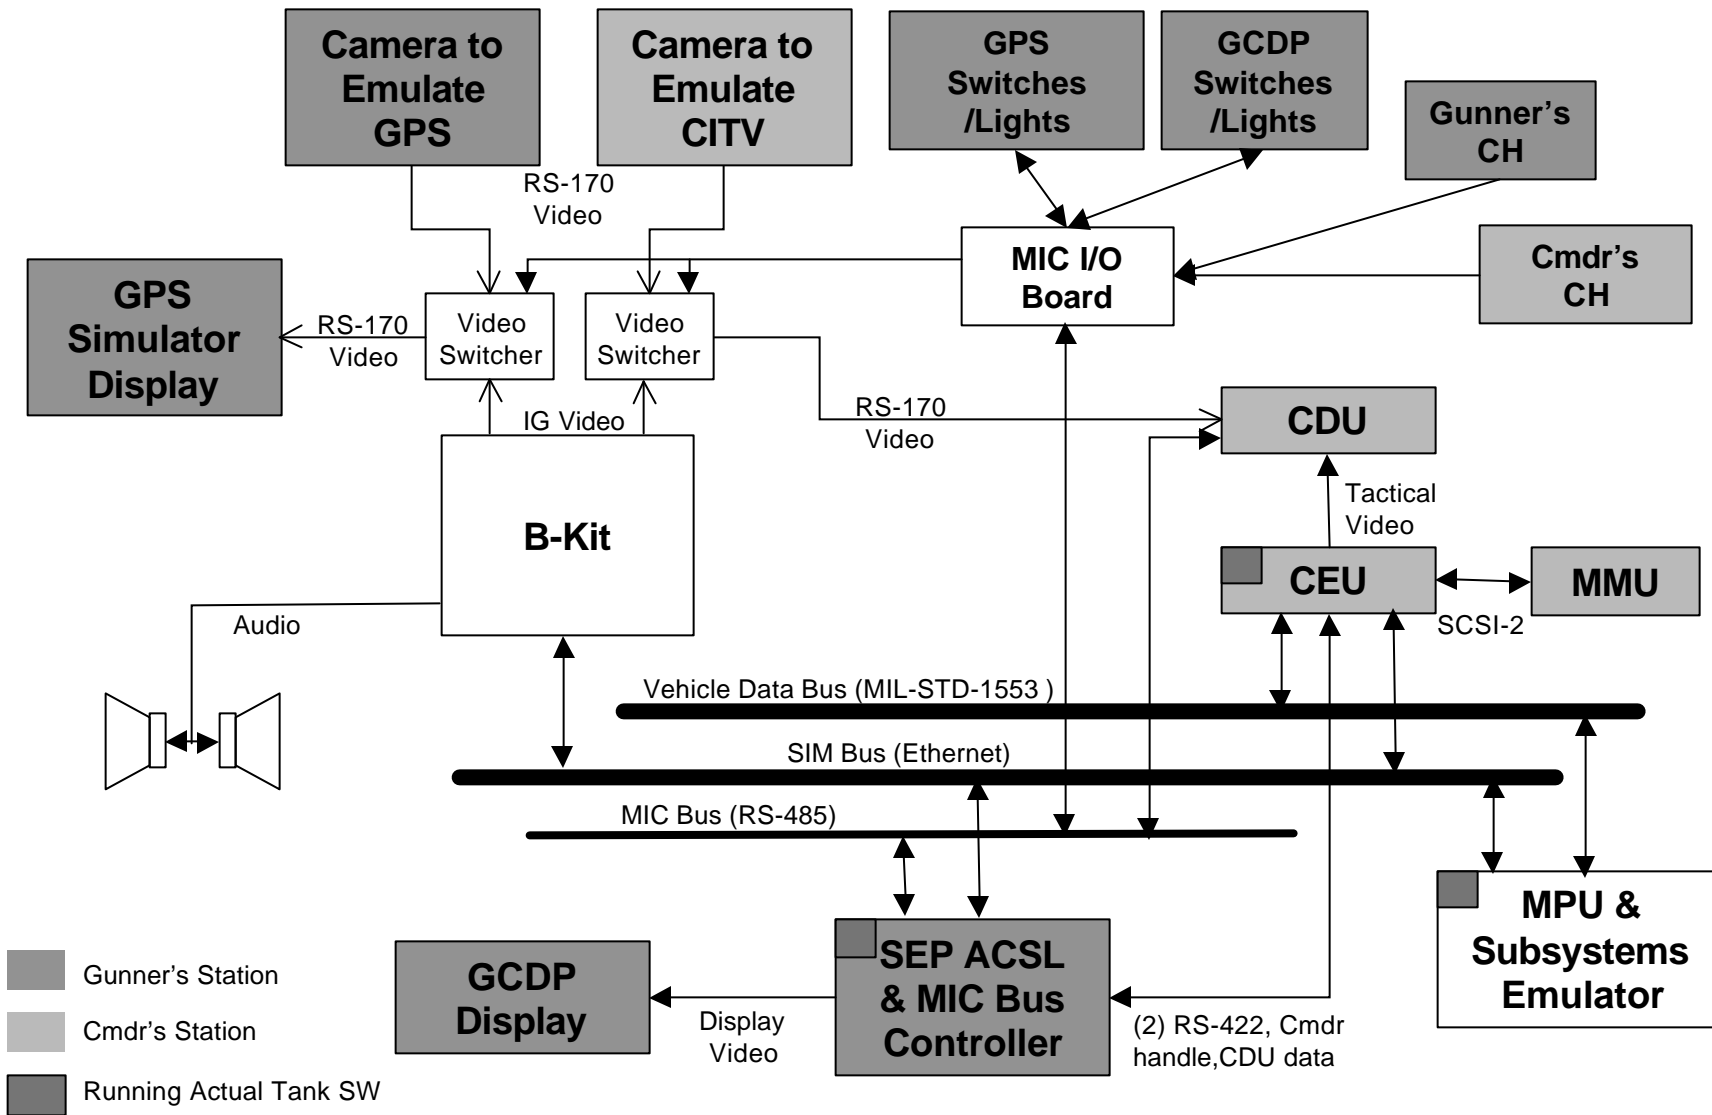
Camera to Emulate GPS

Camera to Emulate CITV

GPS Switches /Lights

GCDP Switches /Lights

Gunner's CH

RS-170 Video

MIC I/O Board

Cmdr's CH

GPS Simulator Display

RS-170 Video

Video Switcher

Video Switcher

IG Video

RS-170 Video

CDU

Tactical Video

B-Kit

CEU

MMU

SCSI-2

Audio

Vehicle Data Bus (MIL-STD-1553 )

SIM Bus (Ethernet)

MIC Bus (RS-485)

MPU & Subsystems Emulator

GCDP Display

Display Video

SEP ACSL & MIC Bus Controller

(2) RS-422, Cmdr handle,CDU data

Gunner's Station

Cmdr's Station

Running Actual Tank SW